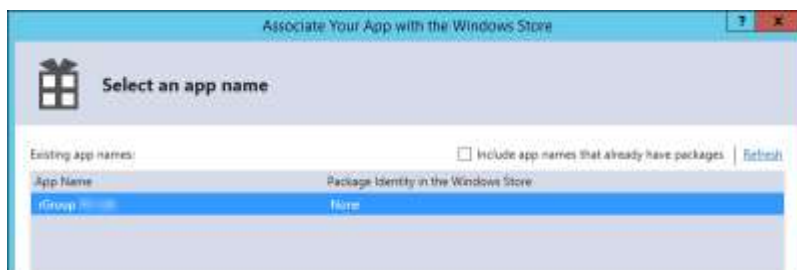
Associate Your App with the Windows Store

?

x

Select an app name

Existing app names:

Include app names that already have packages

Refresh

| App Name | Package Identity in the Windows Store |
|---|---|
| rGroup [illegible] | None |